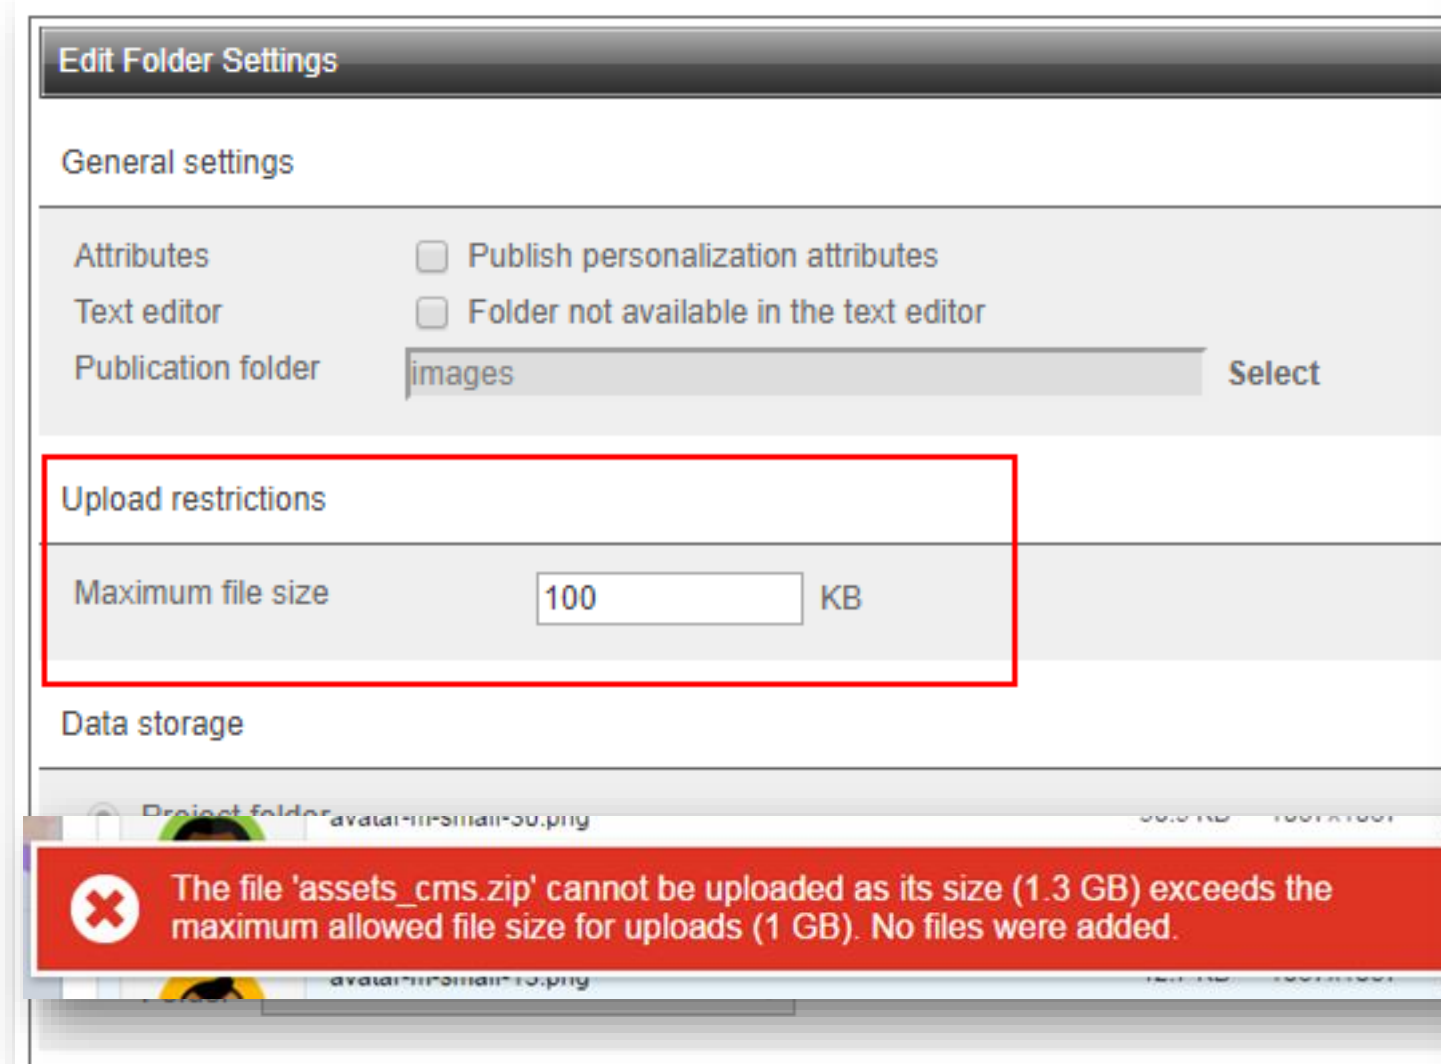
Edit Folder Settings

General settings

Attributes
Publish personalization attributes
Text editor
Folder not available in the text editor
Publication folder
images
Select

Upload restrictions

Maximum file size
100
KB

Data storage

Project folder
avatar-m-small-30.png

The file 'assets_cms.zip' cannot be uploaded as its size (1.3 GB) exceeds the maximum allowed file size for uploads (1 GB). No files were added.

avatar-m-small-15.png